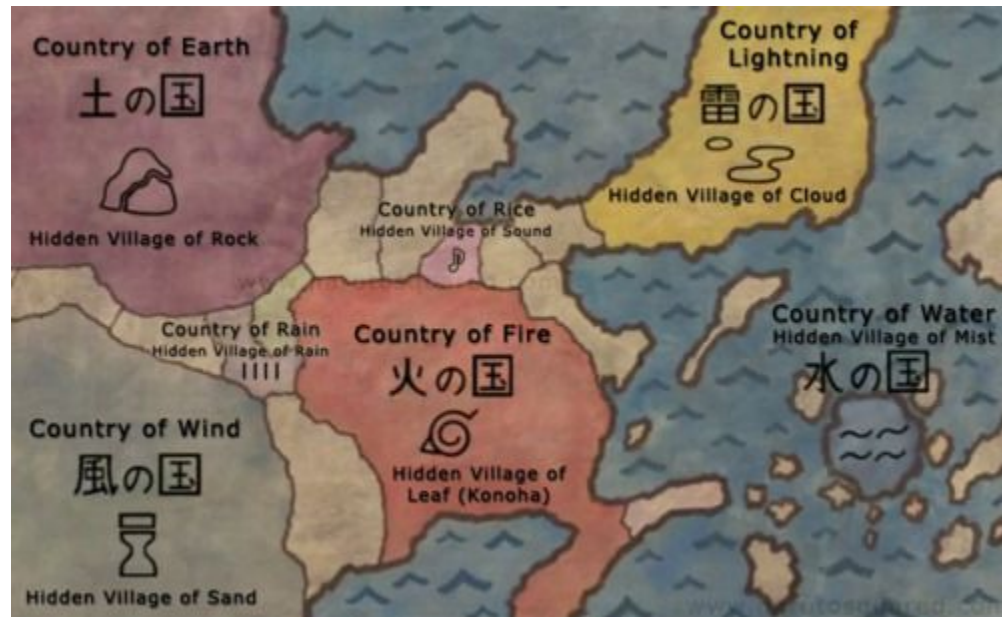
Country of Earth
土の国
Hidden Village of Rock

Country of Lightning
雷の国
Hidden Village of Cloud

Country of Rice
Hidden Village of Sound

Country of Rain
Hidden Village of Rain

Country of Fire
火の国
Hidden Village of Leaf (Konoha)

Country of Water
Hidden Village of Mist
水の国

Country of Wind
風の国
Hidden Village of Sand

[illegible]